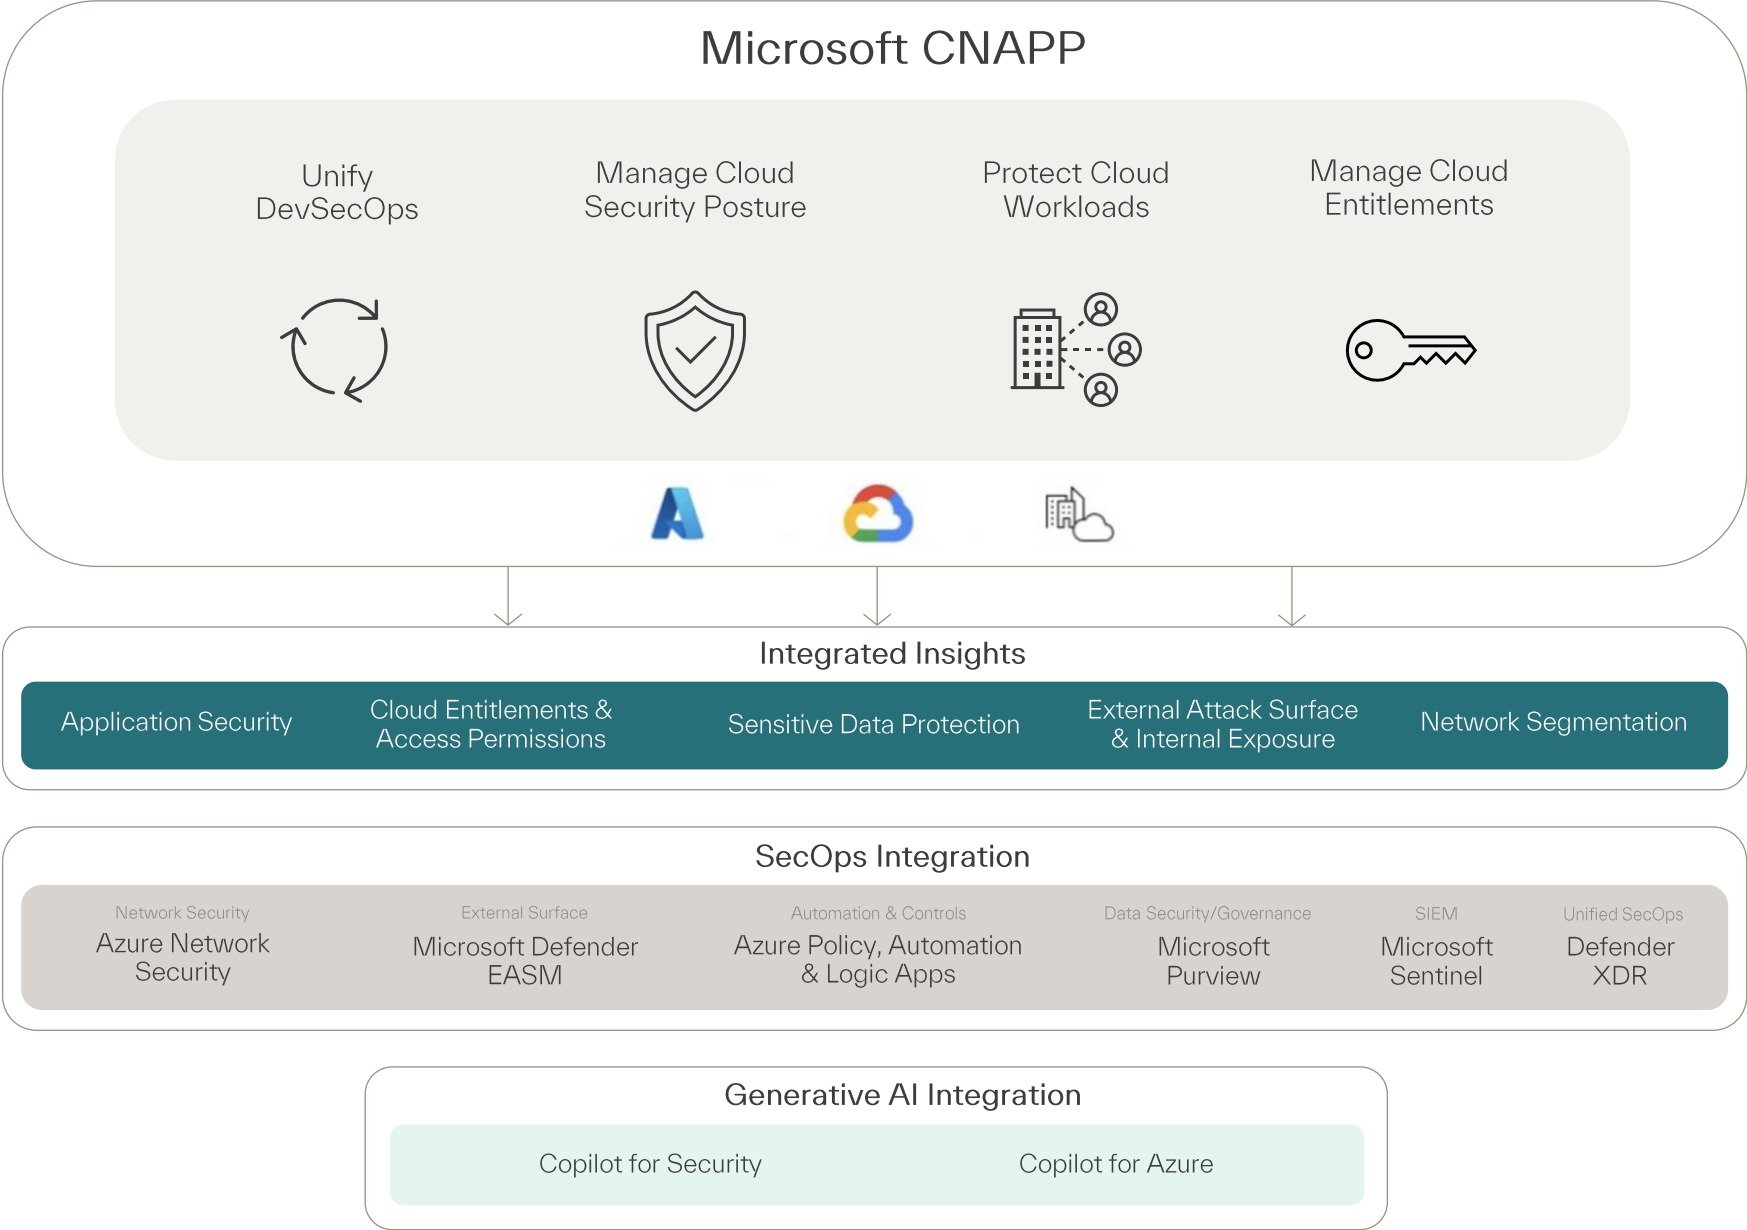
Microsoft CNAPP

Unify DevSecOps

Manage Cloud Security Posture

Protect Cloud Workloads

Manage Cloud Entitlements

Integrated Insights

Application Security

Cloud Entitlements & Access Permissions

Sensitive Data Protection

External Attack Surface & Internal Exposure

Network Segmentation

SecOps Integration

Network Security
Azure Network Security

External Surface
Microsoft Defender EASM

Automation & Controls
Azure Policy, Automation & Logic Apps

Data Security/Governance
Microsoft Purview

SIEM
Microsoft Sentinel

Unified SecOps
Defender XDR

Generative AI Integration

Copilot for Security

Copilot for Azure